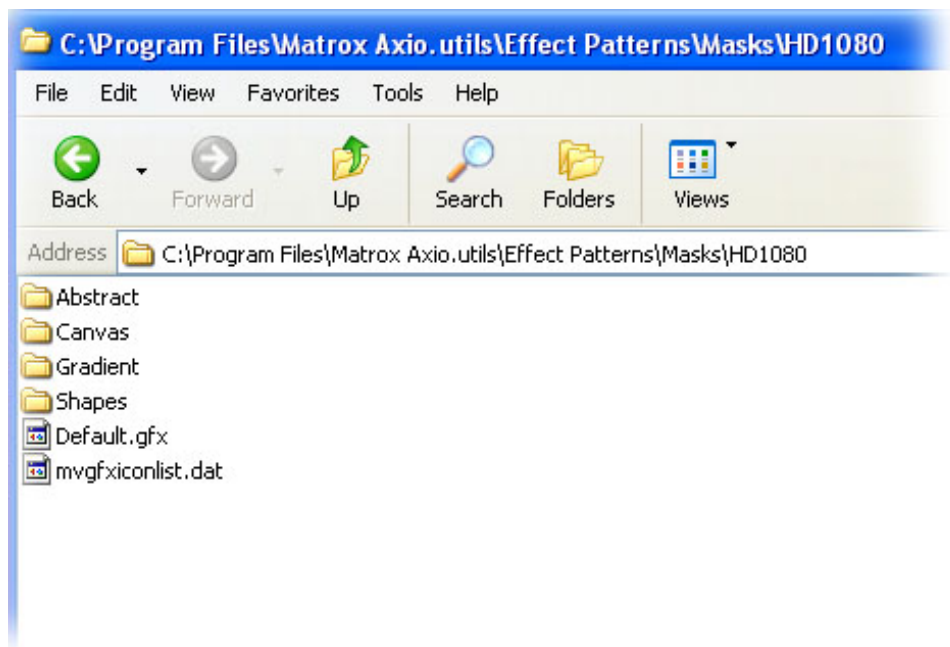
C:\Program Files\Matrox Axio.utils\Effect Patterns\Masks\HD1080

File Edit View Favorites Tools Help

Back Forward Up Search Folders Views

Address C:\Program Files\Matrox Axio.utils\Effect Patterns\Masks\HD1080

Abstract
Canvas
Gradient
Shapes
Default.gfx
mvgfxiconlist.dat